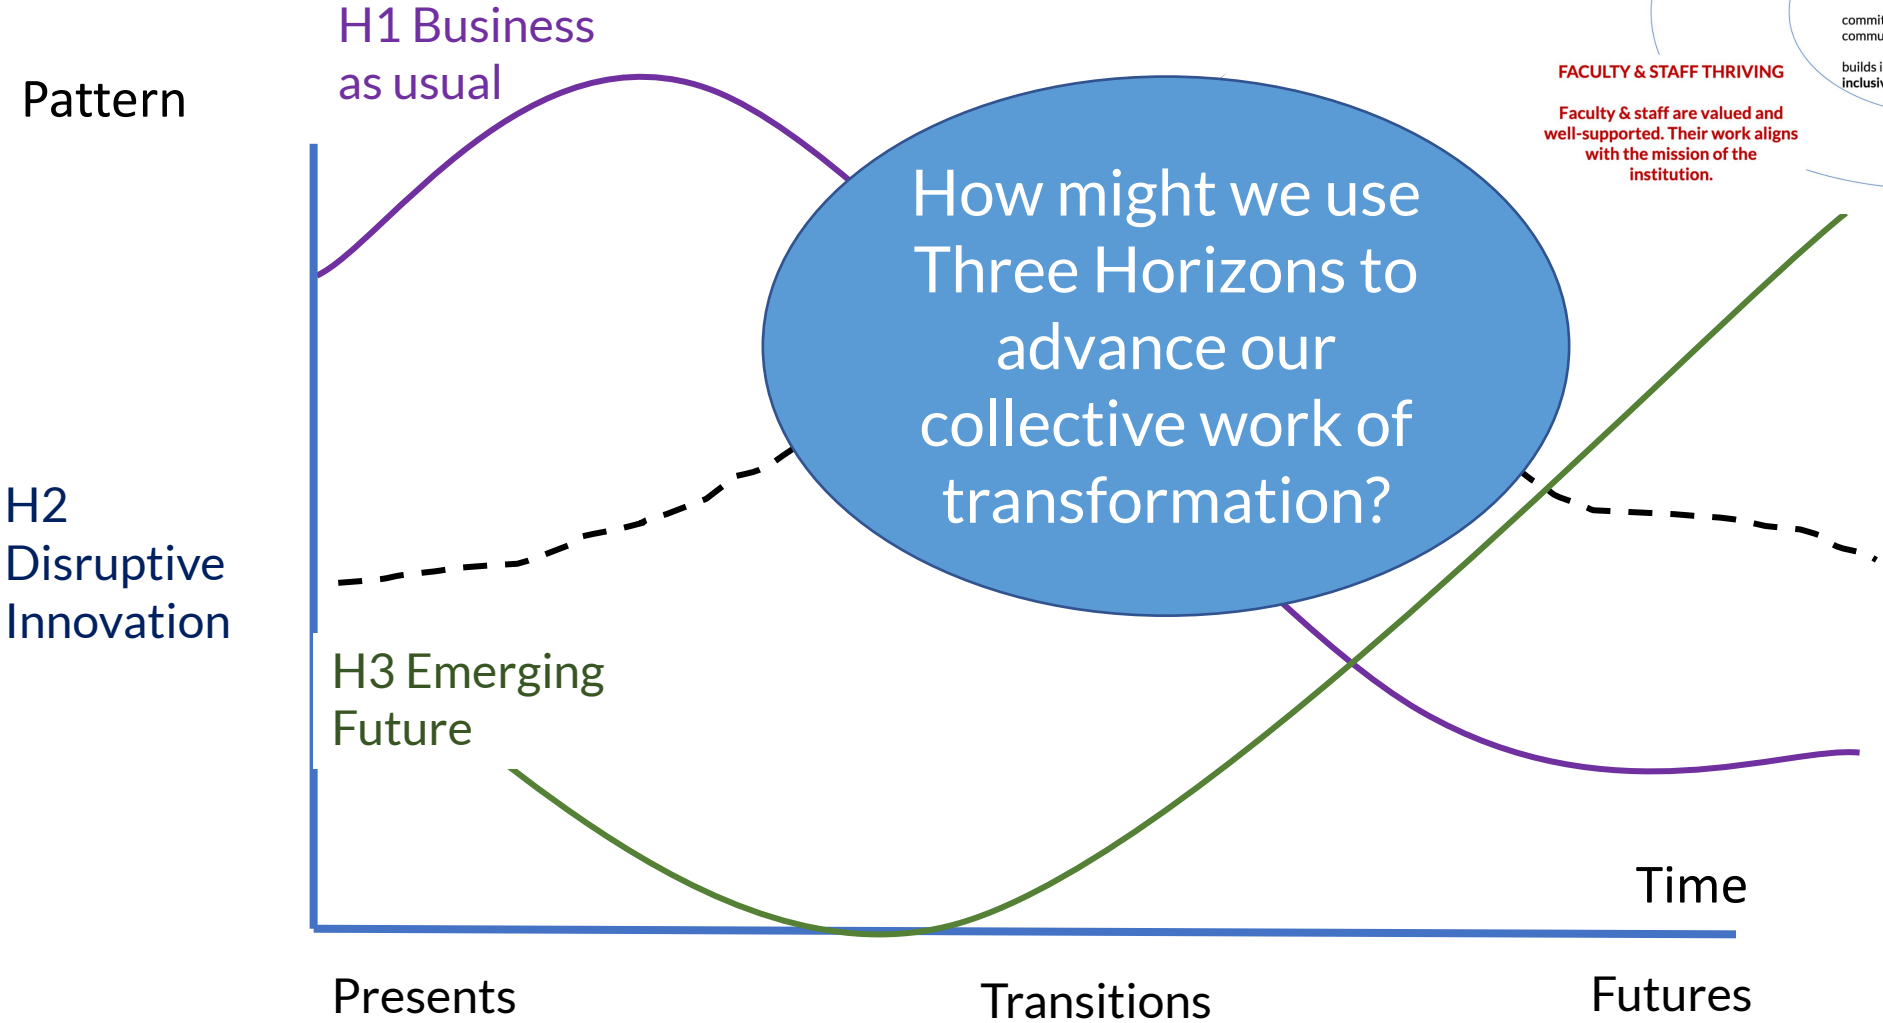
H1 Business as usual

Pattern

FACULTY & STAFF THRIVING

Faculty & staff are valued and well-supported. Their work aligns with the mission of the institution.

commi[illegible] commu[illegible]

builds i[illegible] inclusi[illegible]

How might we use Three Horizons to advance our collective work of transformation?

H2 Disruptive Innovation

H3 Emerging Future

Time

Presents

Transitions

Futures